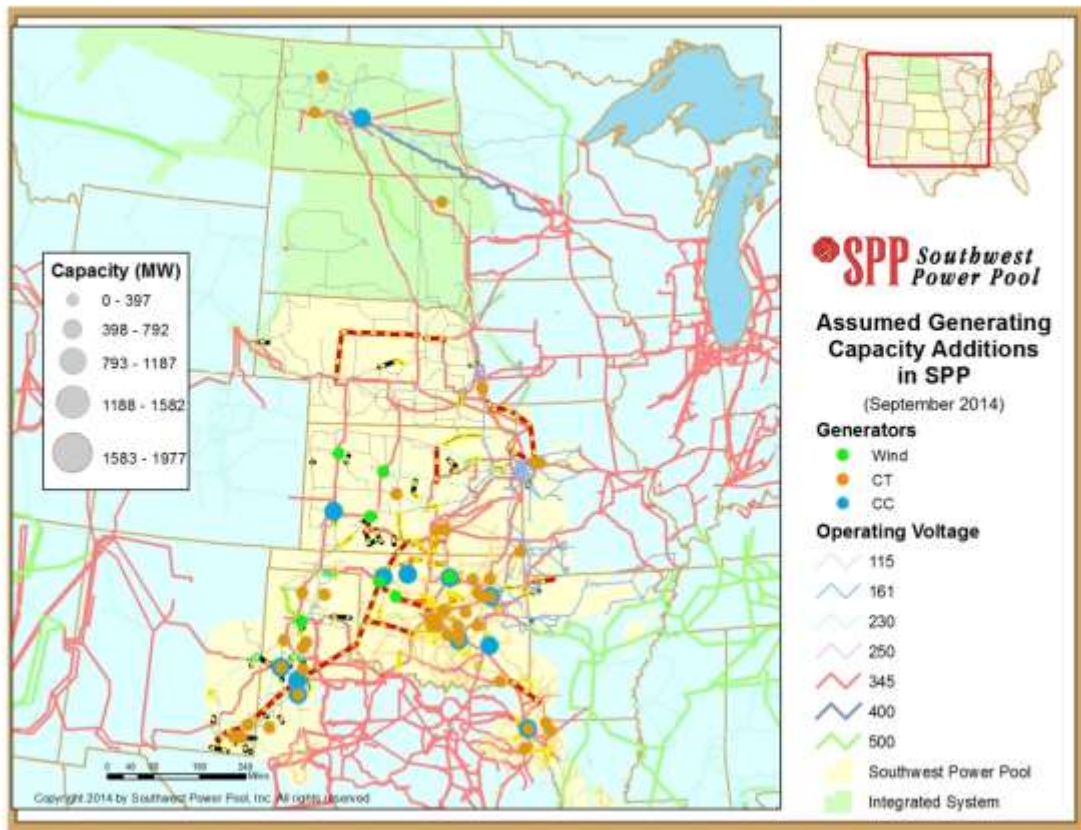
Capacity (MW)
0 - 397
398 - 792
793 - 1187
1188 - 1582
1583 - 1977

0 40 80 160 240 Miles

Copyright 2014 by Southwest Power Pool, Inc. All rights reserved

SPP Southwest Power Pool

Assumed Generating Capacity Additions in SPP
(September 2014)

Generators
Wind
CT
CC

Operating Voltage
115
161
230
250
345
400
500
Southwest Power Pool
Integrated System